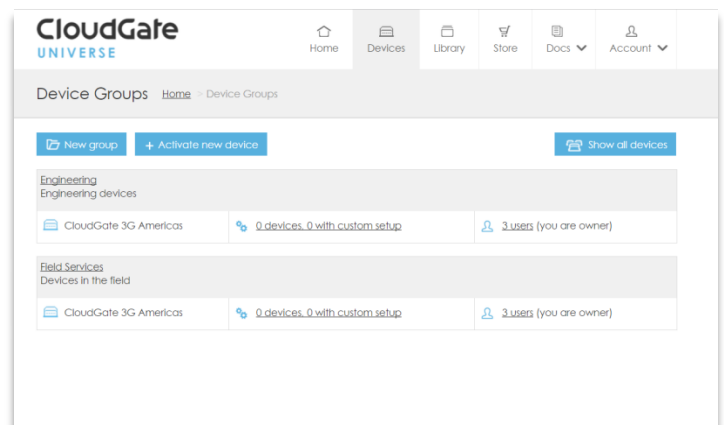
CloudGate
UNIVERSE

Home
Devices
Library
Store
Docs
Account

Device Groups Home > Device Groups

New group
+ Activate new device
Show all devices

Engineering
Engineering devices

| CloudGate 3G Americas | 0 devices, 0 with custom setup | 3 users (you are owner) |
|---|---|---|

Field Services
Devices in the field

| CloudGate 3G Americas | 0 devices, 0 with custom setup | 3 users (you are owner) |
|---|---|---|